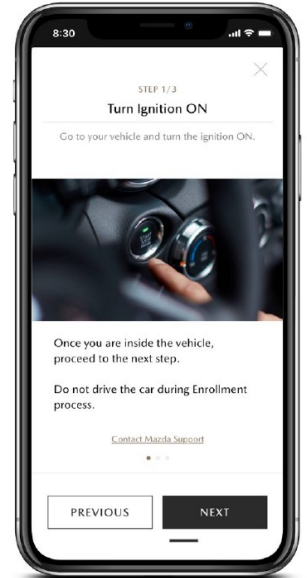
8:30

STEP 1/3

Turn Ignition ON

Go to your vehicle and turn the ignition ON.

Once you are inside the vehicle, proceed to the next step.

Do not drive the car during Enrollment process.

Contact Mazda Support

PREVIOUS

NEXT